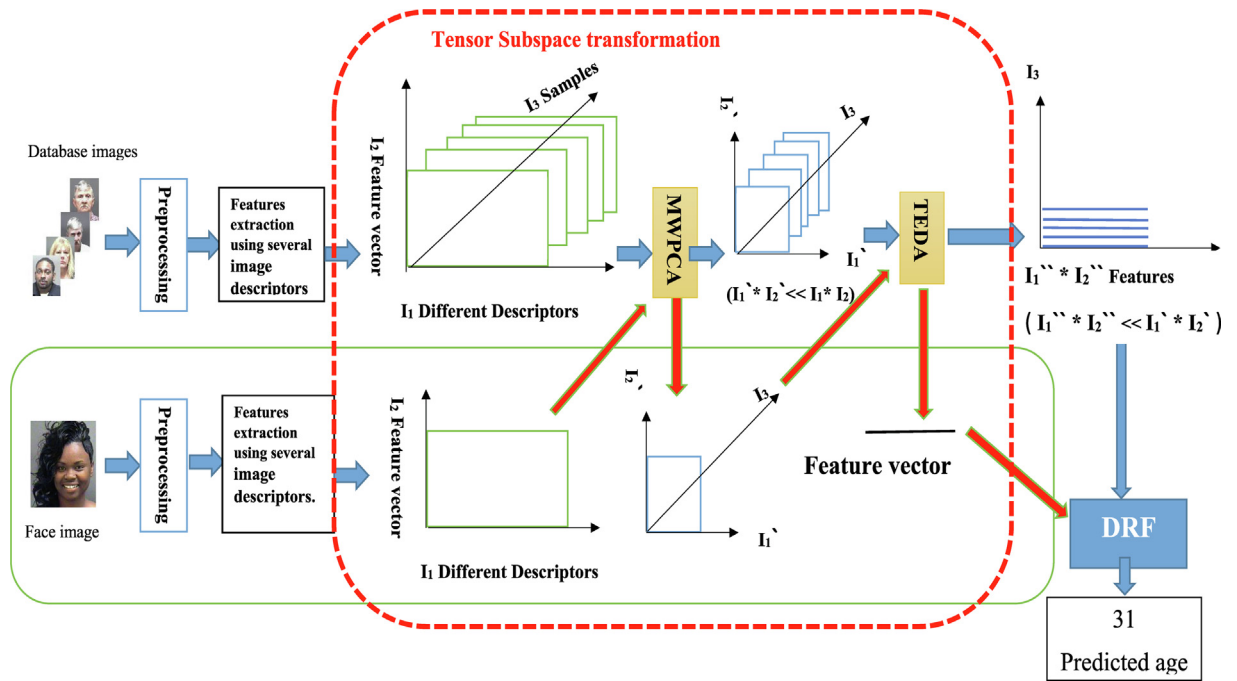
Tensor Subspace transformation

Database images

Preprocessing

Features extraction using several image descriptors

$I_2$ Feature vector

$I_3$ Samples

$I_1$ Different Descriptors

MWPCA

$I_2$`

$I_3$

$I_1$`

$(I_1` * I_2` << I_1 * I_2)$

TEDA

$I_3$

$I_1`` * I_2``$ Features

$( I_1`` * I_2`` << I_1` * I_2` )$

Face image

Preprocessing

Features extraction using several image descriptors.

$I_2$ Feature vector

$I_1$ Different Descriptors

$I_2$`

$I_3$

$I_1$`

Feature vector

DRF

31

Predicted age